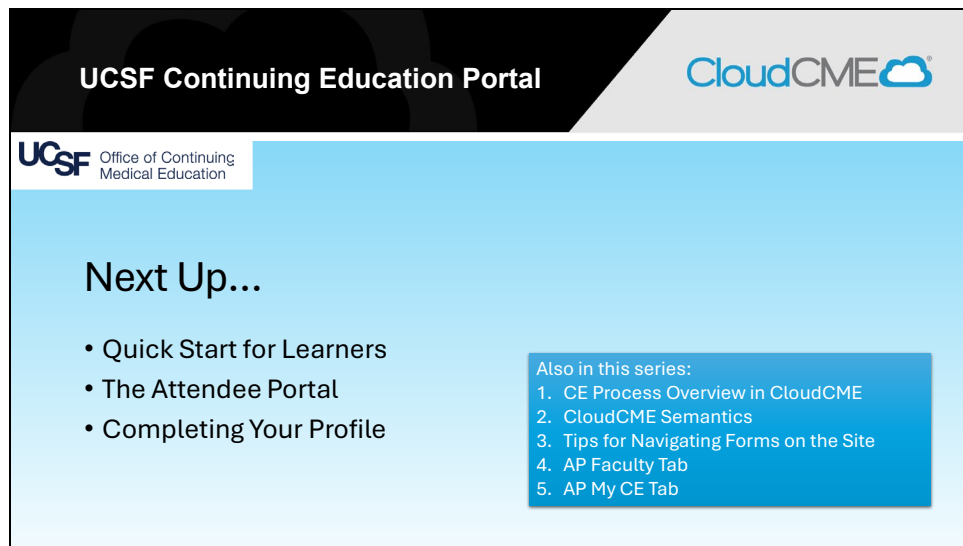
UCSF Continuing Education Portal

CloudCME®

UCSF Office of Continuing Medical Education

Next Up…

• Quick Start for Learners
• The Attendee Portal
• Completing Your Profile

Also in this series:
1. CE Process Overview in CloudCME
2. CloudCME Semantics
3. Tips for Navigating Forms on the Site
4. AP Faculty Tab
5. AP My CE Tab